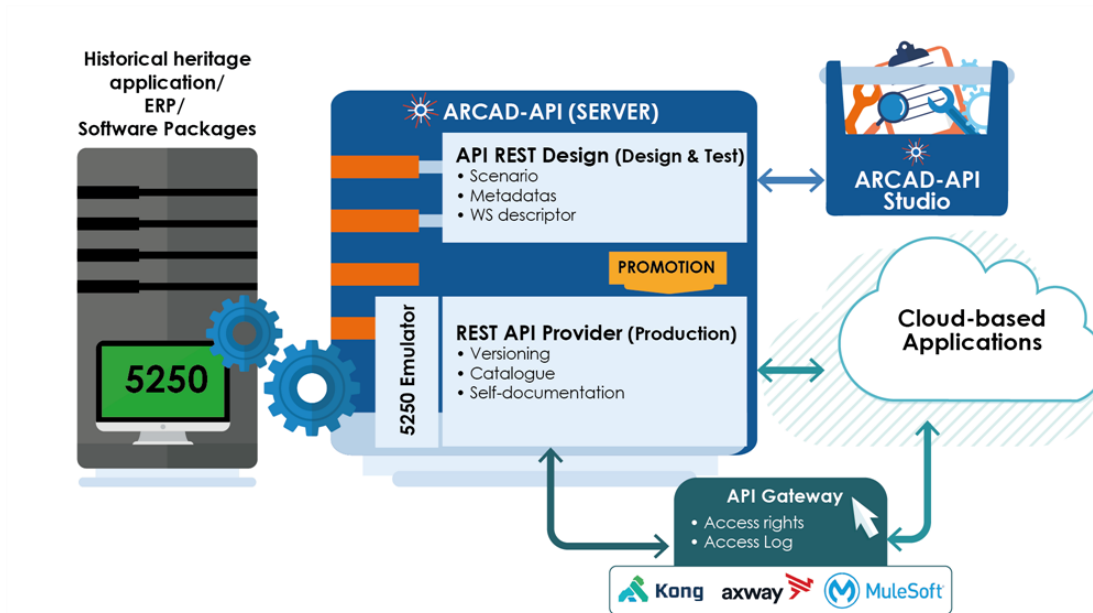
Historical heritage application/ ERP/ Software Packages

5250

ARCAD-API (SERVER)

API REST Design (Design & Test)
• Scenario
• Metadatas
• WS descriptor

PROMOTION

5250 Emulator

REST API Provider (Production)
• Versioning
• Catalogue
• Self-documentation

ARCAD-API Studio

Cloud-based Applications

API Gateway
• Access rights
• Access Log

Kong axway MuleSoft